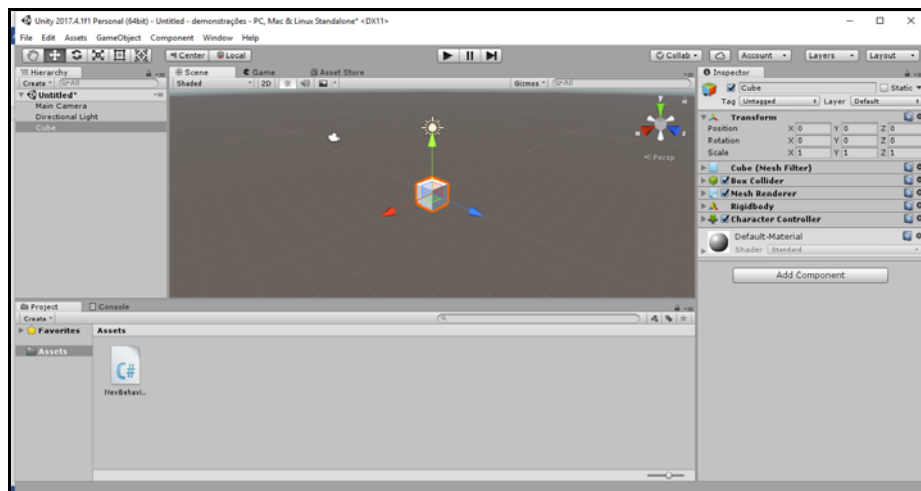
Unity 2017.4.1f1 Personal (64bit) - Untitled - demonstrações - PC, Mac & Linux Standalone* <DX11>

File Edit Assets GameObject Component Window Help

Center Local

Collab Account Layers Layout

Hierarchy
Create All
Untitled*
Main Camera
Directional Light
Cube

Scene Game Asset Store
Shaded 2D
Gizmos All

< Persp

Inspector
Cube Static
Tag Untagged Layer Default
Transform
Position X 0 Y 0 Z 0
Rotation X 0 Y 0 Z 0
Scale X 1 Y 1 Z 1
Cube (Mesh Filter)
Box Collider
Mesh Renderer
Rigidbody
Character Controller
Default-Material
Shader Standard

Add Component

Project Console
Create
Favorites Assets
Assets

C#
NewBehavi...